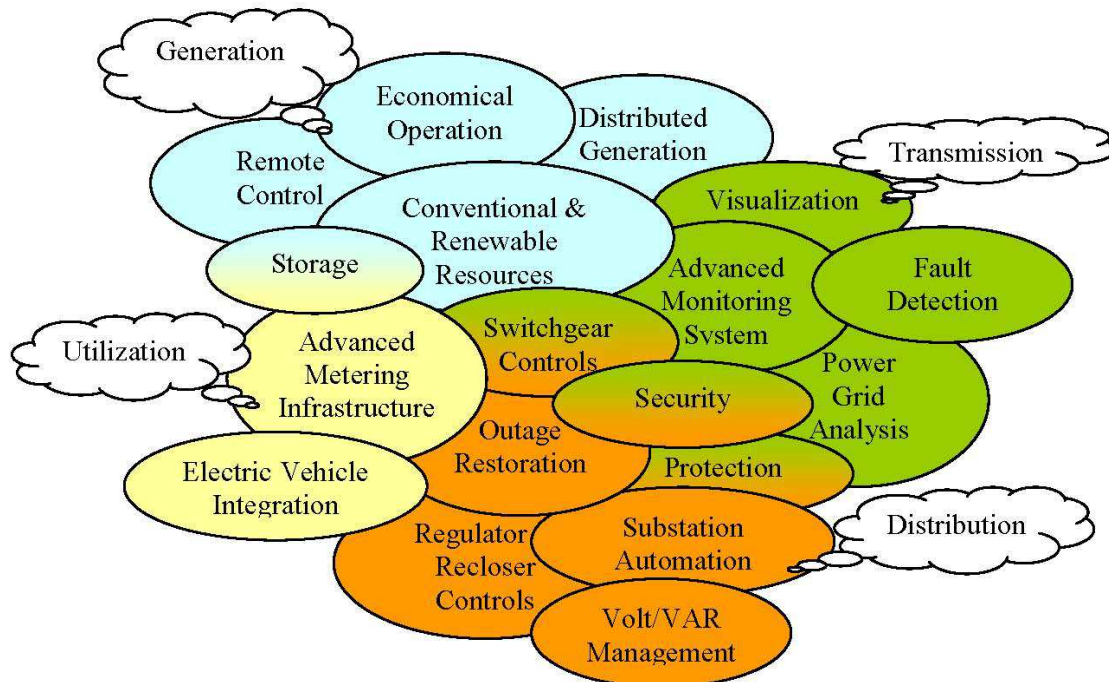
Generation

Economical Operation

Distributed Generation

Remote Control

Transmission

Conventional & Renewable Resources

Visualization

Storage

Advanced Monitoring System

Fault Detection

Utilization

Advanced Metering Infrastructure

Switchgear Controls

Power Grid Analysis

Security

Outage Restoration

Electric Vehicle Integration

Protection

Regulator Recloser Controls

Substation Automation

Distribution

Volt/VAR Management